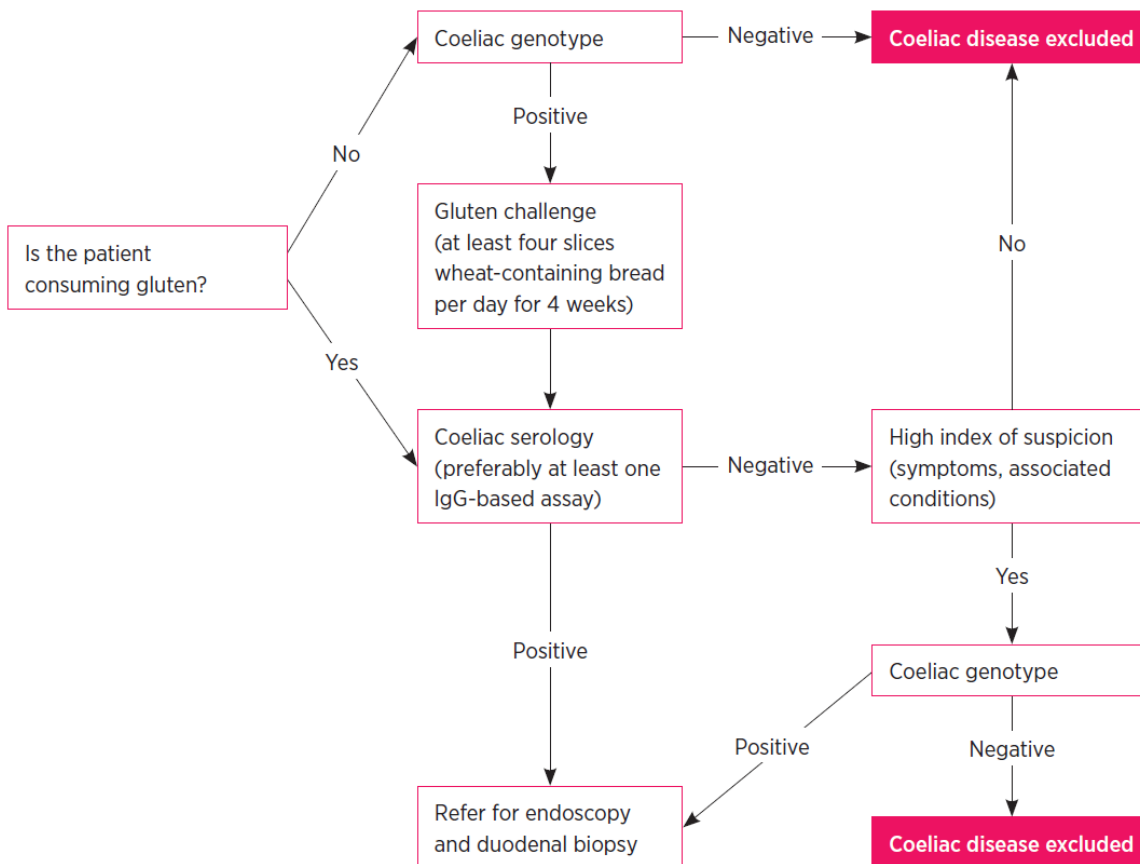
Is the patient consuming gluten?

No

Coeliac genotype

Negative

Coeliac disease excluded

Positive

Gluten challenge (at least four slices wheat-containing bread per day for 4 weeks)

Yes

Coeliac serology (preferably at least one IgG-based assay)

Negative

High index of suspicion (symptoms, associated conditions)

No

Yes

Positive

Coeliac genotype

Positive

Negative

Refer for endoscopy and duodenal biopsy

Coeliac disease excluded